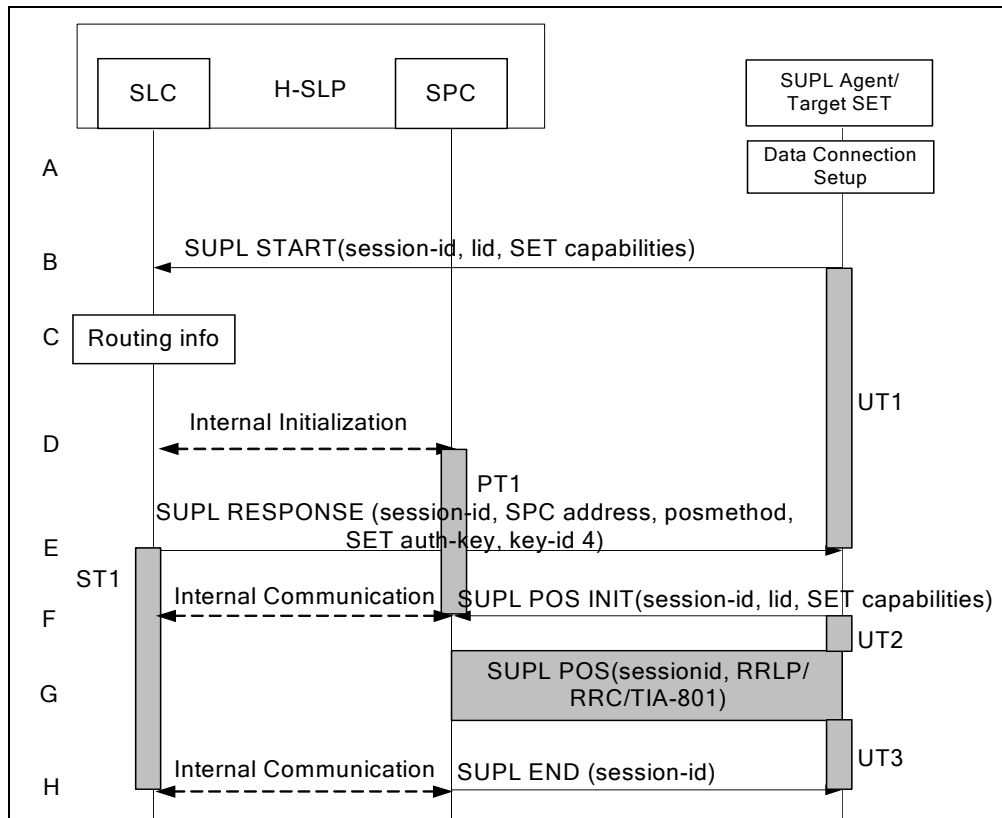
SLC
H-SLP
SPC
SUPL Agent/ Target SET
A
Data Connection Setup
B
SUPL START(session-id, lid, SET capabilities)
C
Routing info
UT1
D
Internal Initialization
PT1
SUPL RESPONSE (session-id, SPC address, posmethod, SET auth-key, key-id 4)
E
ST1
Internal Communication
SUPL POS INIT(session-id, lid, SET capabilities)
F
UT2
G
SUPL POS(sessionid, RRLP/ RRC/TIA-801)
UT3
H
Internal Communication
SUPL END (session-id)